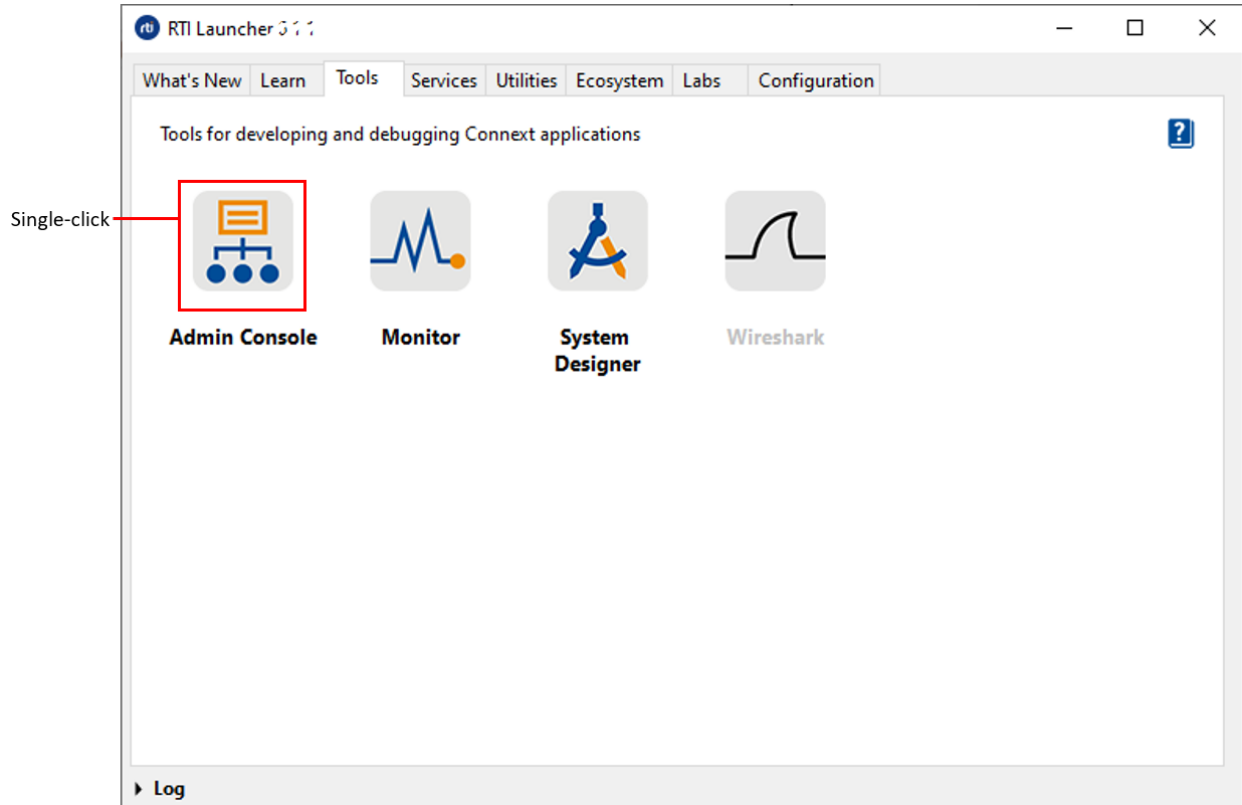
rti RTI Launcher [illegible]

What's New | Learn | Tools | Services | Utilities | Ecosystem | Labs | Configuration

Tools for developing and debugging Connext applications

?

Single-click

Admin Console

Monitor

System Designer

Wireshark

Log